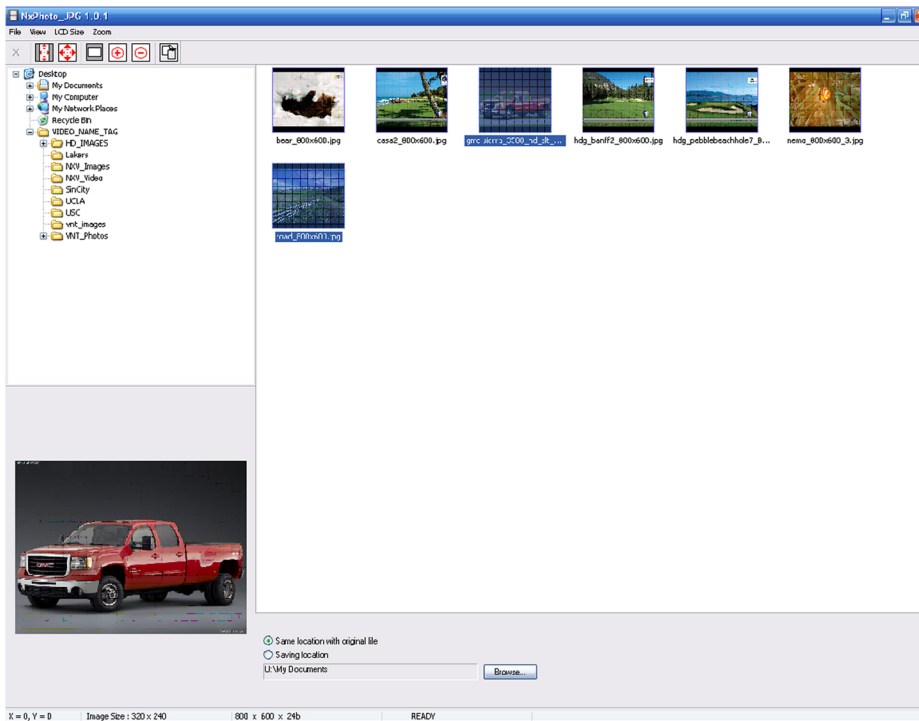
NxPhoto_JPG 1.0.1

File View LCD Size Zoom

Desktop
My Documents
My Computer
My Network Places
Recycle Bin
VIDEO_NAME_TAG
HD_IMAGES
Lakers
NXV_Images
NXV_Video
SinCity
UCLA
USC
vnt_images
VNT_Photos

bear_800x600.jpg
casa2_800x600.jpg
gmc_sierra_2008_hd_slt_...
hdg_banff2_800x600.jpg
hdg_pebblebeachhole7_8...
nemo_800x600_3.jpg
road_800x600.jpg

Same location with original file
Saving location
U:\My Documents
Browse...

X = 0, Y = 0 | Image Size : 320 x 240 | 800 x 600 x 24b | READY